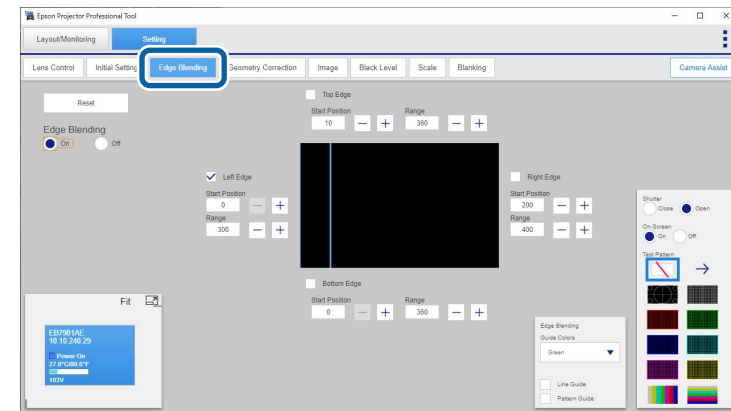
Epson Projector Professional Tool

Layout/Monitoring
Setting

Lens Control
Initial Setting
Edge Blending
Geometry Correction
Image
Black Level
Scale
Blanking
Camera Assist

Reset

Edge Blending
On
Off

Top Edge
Start Position
10
Range
360

Left Edge
Start Position
0
Range
300

Right Edge
Start Position
200
Range
400

Bottom Edge
Start Position
0
Range
360

Fit

EB7901AE
10.10.240.29
Power On
27.0°C/80.6°F
103V

Edge Blending
Guide Colors
Green
Line Guide
Pattern Guide

Shutter
Close
Open
On-Screen
On
Off
Test Pattern